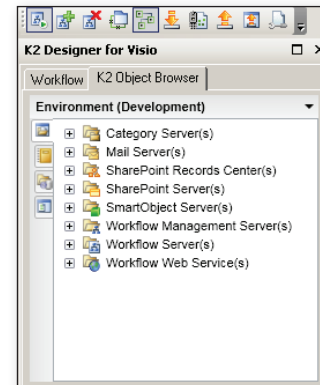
K2 Designer for Visio

Workflow K2 Object Browser

Environment (Development)

Category Server(s)
Mail Server(s)
SharePoint Records Center(s)
SharePoint Server(s)
SmartObject Server(s)
Workflow Management Server(s)
Workflow Server(s)
Workflow Web Service(s)